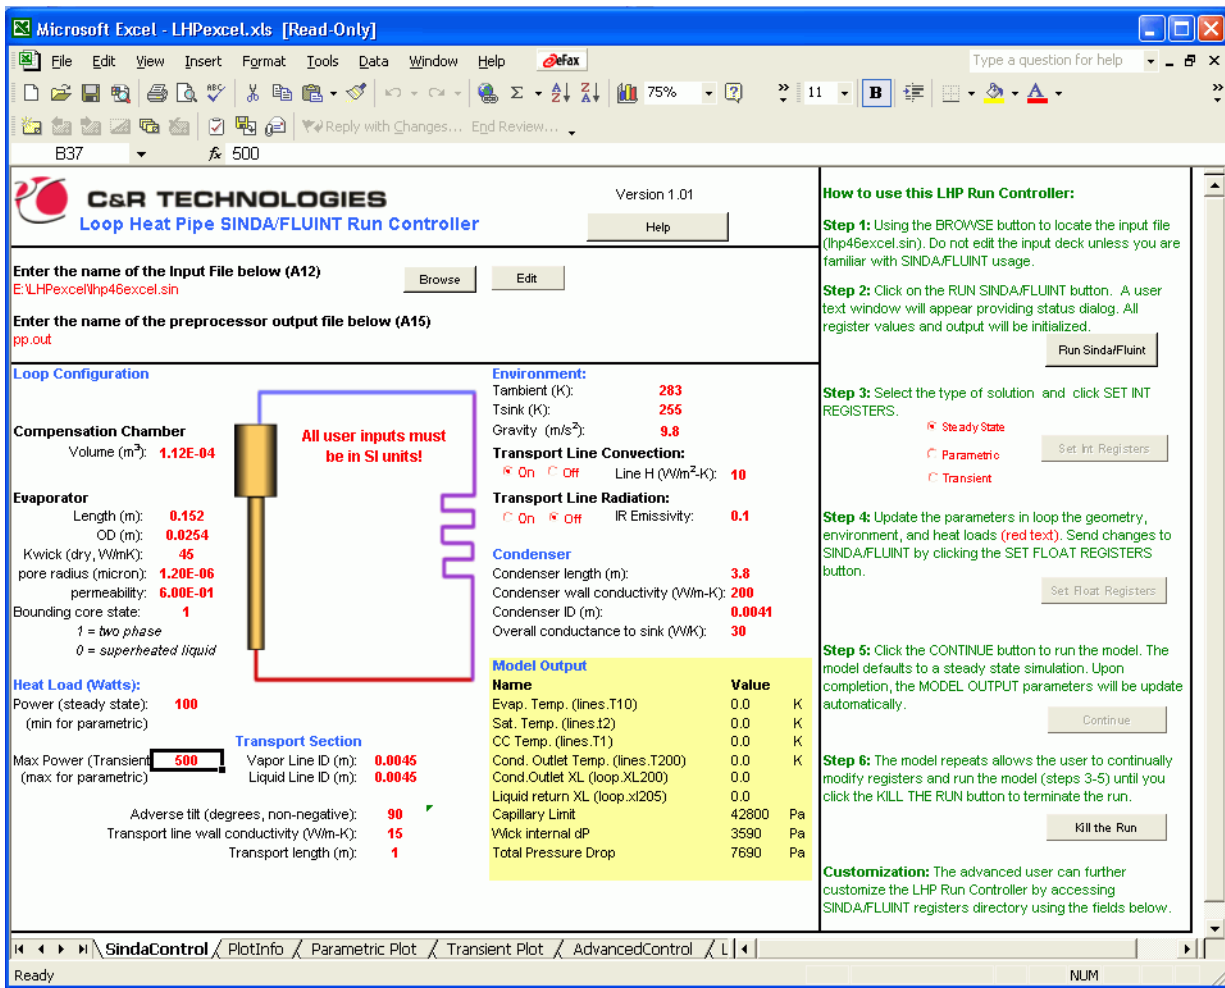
Microsoft Excel - LHPexcel.xls [Read-Only]

File Edit View Insert Format Tools Data Window Help eFax

Type a question for help

75% 11 B

Reply with Changes... End Review...

B37 $f_x$ 500

C&R TECHNOLOGIES
Loop Heat Pipe SINDA/FLUINT Run Controller

Version 1.01
Help

Enter the name of the Input File below (A12)
E:\LHPexcel\lhp46excel.sin
Browse Edit

Enter the name of the preprocessor output file below (A15)
pp.out

Loop Configuration

Compensation Chamber
Volume ($m^3$): 1.12E-04

All user inputs must be in SI units!

Evaporator
Length (m): 0.152
OD (m): 0.0254
Kwick (dry, W/mK): 45
pore radius (micron): 1.20E-06
permeability: 6.00E-01
Bounding core state: 1
1 = two phase
0 = superheated liquid

Heat Load (Watts):
Power (steady state): 100
(min for parametric)

Max Power (Transient 500
(max for parametric)

Transport Section
Vapor Line ID (m): 0.0045
Liquid Line ID (m): 0.0045

Adverse tilt (degrees, non-negative): 90
Transport line wall conductivity (W/m-K): 15
Transport length (m): 1

Environment:
Tambient (K): 283
Tsink (K): 255
Gravity (m/s$^2$): 9.8

Transport Line Convection:
On Off Line H (W/m$^2$-K): 10

Transport Line Radiation:
On Off IR Emissivity: 0.1

Condenser
Condenser length (m): 3.8
Condenser wall conductivity (W/m-K): 200
Condenser ID (m): 0.0041
Overall conductance to sink (W/K): 30

Model Output
| Name | Value | |
|---|---|---|
| Evap. Temp. (lines.T10) | 0.0 | K |
| Sat. Temp. (lines.t2) | 0.0 | K |
| CC Temp. (lines.T1) | 0.0 | K |
| Cond. Outlet Temp. (lines.T200) | 0.0 | K |
| Cond.Outlet XL (loop.XL200) | 0.0 | |
| Liquid return XL (loop.xl205) | 0.0 | |
| Capillary Limit | 42800 | Pa |
| Wick internal dP | 3590 | Pa |
| Total Pressure Drop | 7690 | Pa |

How to use this LHP Run Controller:

Step 1: Using the BROWSE button to locate the input file (lhp46excel.sin). Do not edit the input deck unless you are familiar with SINDA/FLUINT usage.

Step 2: Click on the RUN SINDA/FLUINT button. A user text window will appear providing status dialog. All register values and output will be initialized.

Run Sinda/Fluint

Step 3: Select the type of solution and click SET INT REGISTERS.
Steady State
Parametric
Transient
Set Int Registers

Step 4: Update the parameters in loop the geometry, environment, and heat loads (red text). Send changes to SINDA/FLUINT by clicking the SET FLOAT REGISTERS button.

Set Float Registers

Step 5: Click the CONTINUE button to run the model. The model defaults to a steady state simulation. Upon completion, the MODEL OUTPUT parameters will be update automatically.

Continue

Step 6: The model repeats allows the user to continually modify registers and run the model (steps 3-5) until you click the KILL THE RUN button to terminate the run.

Kill the Run

Customization: The advanced user can further customize the LHP Run Controller by accessing SINDA/FLUINT registers directory using the fields below.

SindaControl PlotInfo Parametric Plot Transient Plot AdvancedControl L

Ready NUM